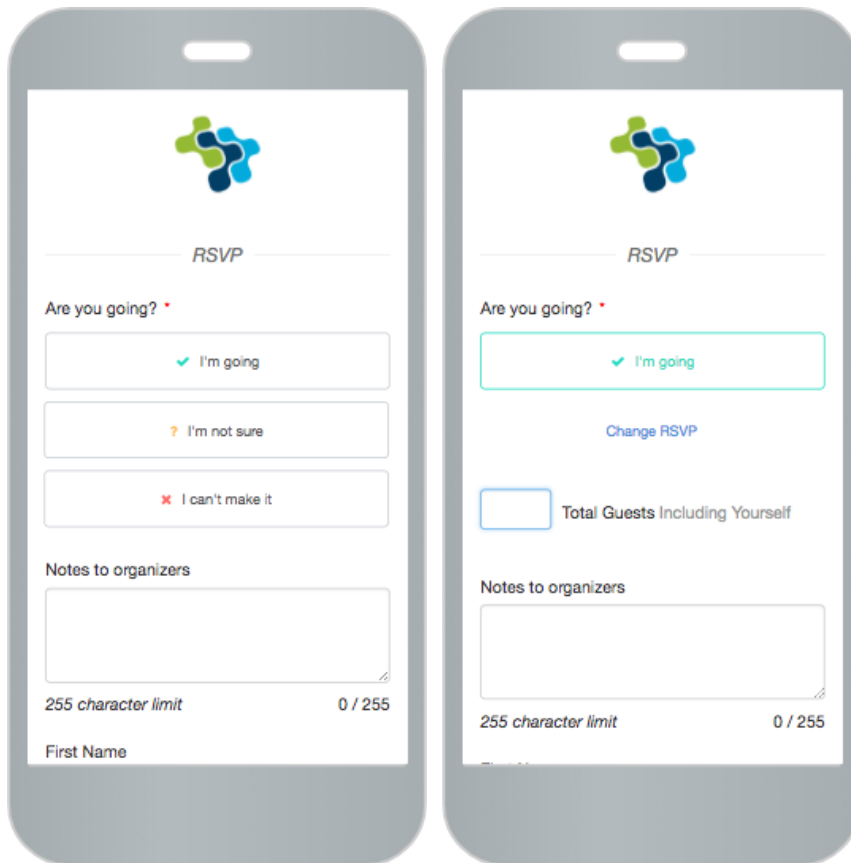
RSVP

Are you going? *

✔ I'm going

? I'm not sure

✖ I can't make it

Notes to organizers

255 character limit 0 / 255

First Name

RSVP

Are you going? *

✔ I'm going

Change RSVP

Total Guests Including Yourself

Notes to organizers

255 character limit 0 / 255

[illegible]